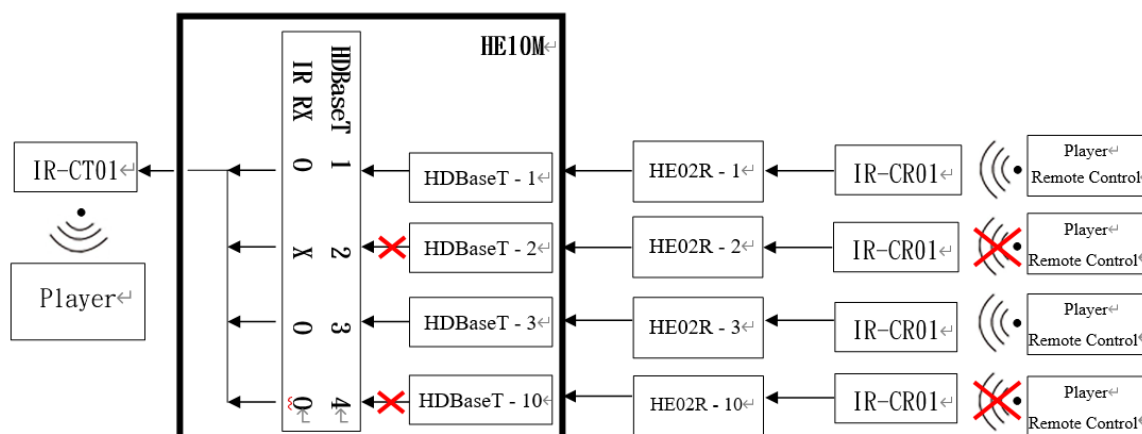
HE10M

HDBaseT
IR RX

1 0
2 X
3 0
4 0

IR-CT01

Player

HDBaseT - 1
HDBaseT - 2
HDBaseT - 3
HDBaseT - 10

HE02R - 1
HE02R - 2
HE02R - 3
HE02R - 10

IR-CR01
IR-CR01
IR-CR01
IR-CR01

Player Remote Control
Player Remote Control
Player Remote Control
Player Remote Control